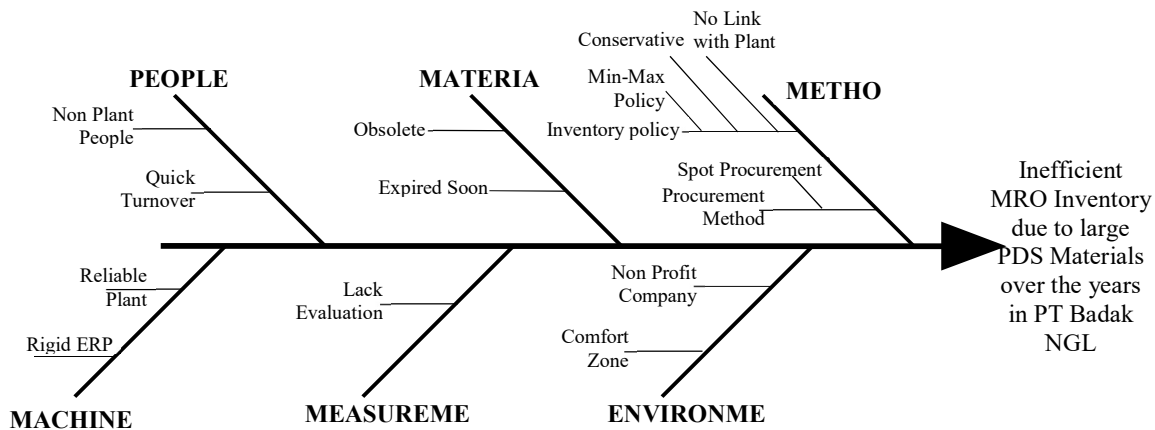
PEOPLE

Non Plant People

Quick Turnover

MATERIA

Obsolete

Expired Soon

METHO

Conservative

No Link with Plant

Min-Max Policy

Inventory policy

Spot Procurement

Procurement Method

Inefficient MRO Inventory due to large PDS Materials over the years in PT Badak NGL

Reliable Plant

Rigid ERP

MACHINE

Lack Evaluation

MEASUREME

Non Profit Company

Comfort Zone

ENVIRONME